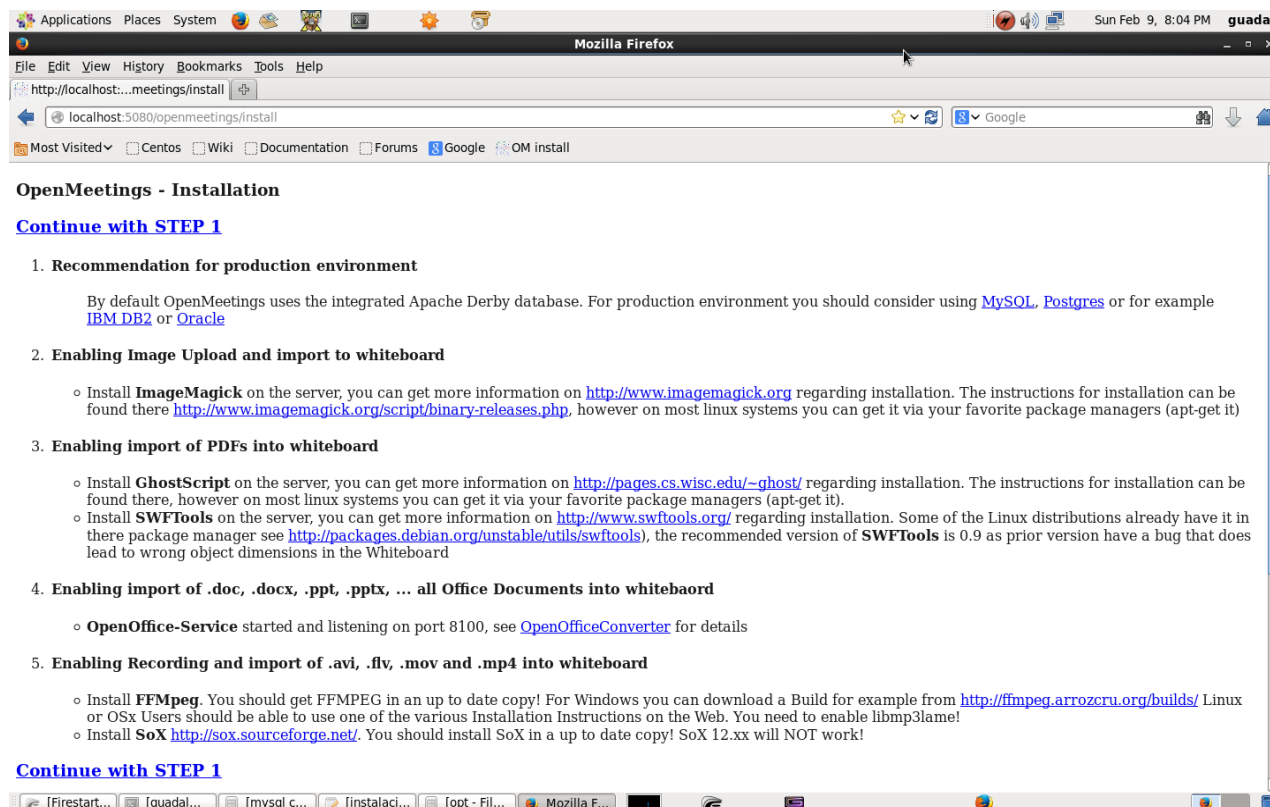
Applications Places System Sun Feb 9, 8:04 PM guada

Mozilla Firefox

File Edit View History Bookmarks Tools Help

http://localhost:...meetings/install

localhost:5080/openmeetings/install

Google

Most Visited Centos Wiki Documentation Forums Google OM install

OpenMeetings - Installation

Continue with STEP 1

1. Recommendation for production environment

By default OpenMeetings uses the integrated Apache Derby database. For production environment you should consider using MySQL, Postgres or for example IBM DB2 or Oracle

2. Enabling Image Upload and import to whiteboard

◦ Install ImageMagick on the server, you can get more information on http://www.imagemagick.org regarding installation. The instructions for installation can be found there http://www.imagemagick.org/script/binary-releases.php, however on most linux systems you can get it via your favorite package managers (apt-get it)

3. Enabling import of PDFs into whiteboard

◦ Install GhostScript on the server, you can get more information on http://pages.cs.wisc.edu/~ghost/ regarding installation. The instructions for installation can be found there, however on most linux systems you can get it via your favorite package managers (apt-get it).
◦ Install SWFTools on the server, you can get more information on http://www.swftools.org/ regarding installation. Some of the Linux distributions already have it in there package manager see http://packages.debian.org/unstable/utils/swftools), the recommended version of SWFTools is 0.9 as prior version have a bug that does lead to wrong object dimensions in the Whiteboard

4. Enabling import of .doc, .docx, .ppt, .pptx, ... all Office Documents into whitebaord

◦ OpenOffice-Service started and listening on port 8100, see OpenOfficeConverter for details

5. Enabling Recording and import of .avi, .flv, .mov and .mp4 into whiteboard

◦ Install FFMpeg. You should get FFMPEG in an up to date copy! For Windows you can download a Build for example from http://ffmpeg.arrozcru.org/builds/ Linux or OSx Users should be able to use one of the various Installation Instructions on the Web. You need to enable libmp3lame!
◦ Install SoX http://sox.sourceforge.net/. You should install SoX in a up to date copy! SoX 12.xx will NOT work!

Continue with STEP 1

[Firestart... [guadal... [mysql c... [instalaci... [opt - Fil... Mozilla F...